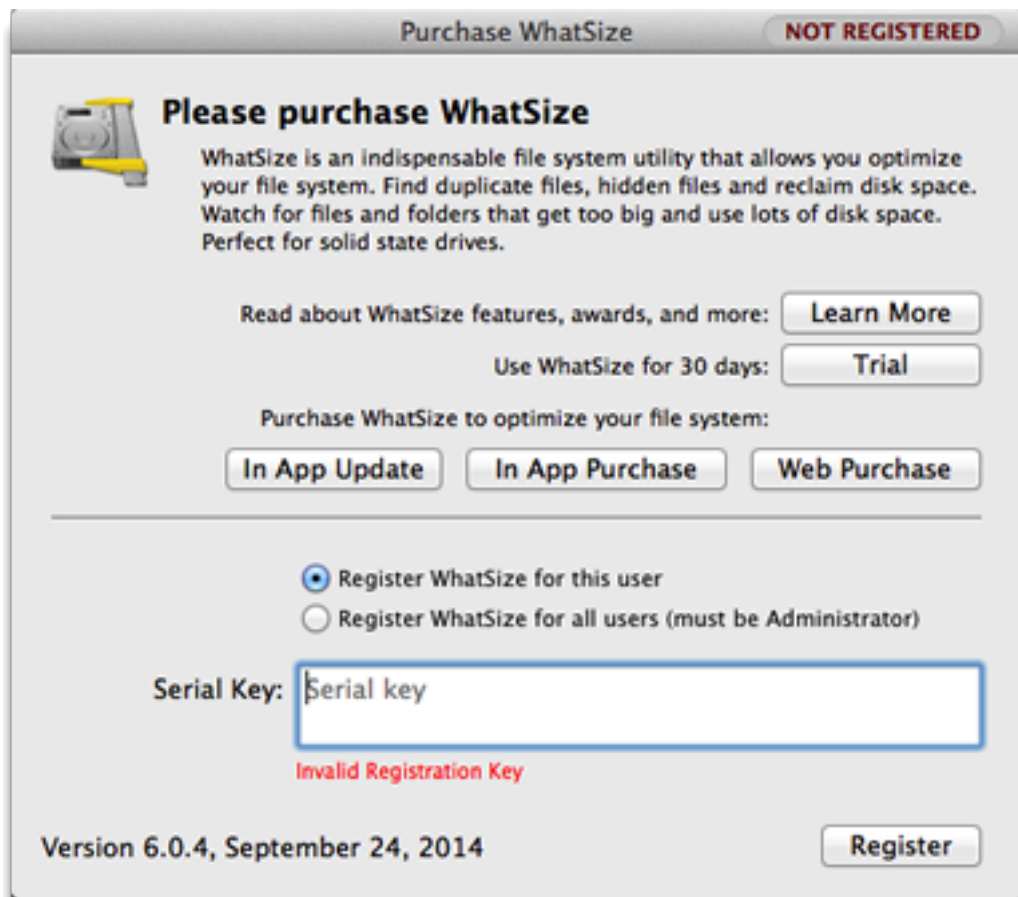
Purchase WhatSize

NOT REGISTERED

Please purchase WhatSize

WhatSize is an indispensable file system utility that allows you optimize your file system. Find duplicate files, hidden files and reclaim disk space. Watch for files and folders that get too big and use lots of disk space. Perfect for solid state drives.

Read about WhatSize features, awards, and more: Learn More

Use WhatSize for 30 days: Trial

Purchase WhatSize to optimize your file system:

In App Update

In App Purchase

Web Purchase

Register WhatSize for this user

Register WhatSize for all users (must be Administrator)

Serial Key: Serial key

Invalid Registration Key

Version 6.0.4, September 24, 2014

Register